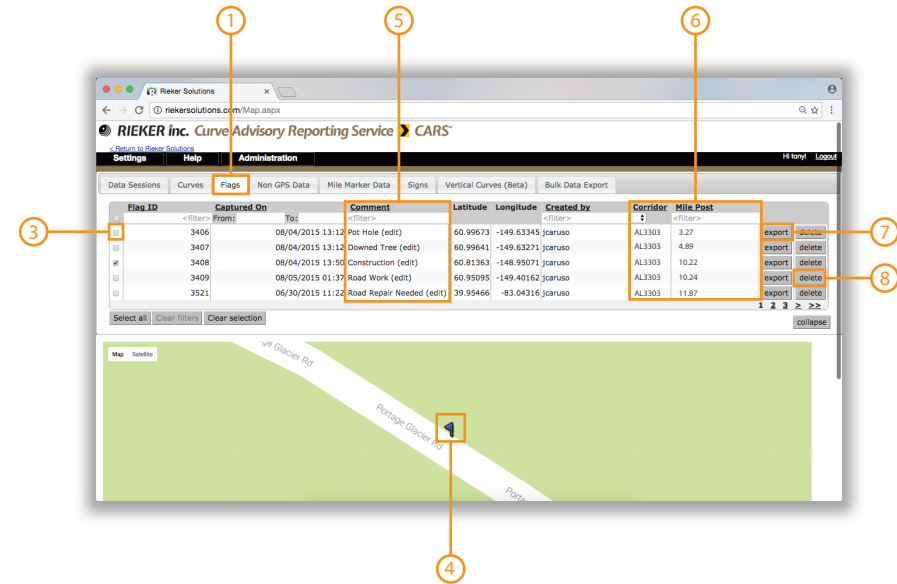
1
5
6

Rieker Solutions

riekersolutions.com/Map.aspx

RIEKER inc. Curve Advisory Reporting Service CARS™

< Return to Rieker Solutions

Settings Help Administration

Hi tony! Logout

Data Sessions | Curves | Flags | Non GPS Data | Mile Marker Data | Signs | Vertical Curves (Beta) | Bulk Data Export

| | Flag ID | Captured On | Comment | Latitude | Longitude | Created by | Corridor | Mile Post | | |
|---|---|---|---|---|---|---|---|---|---|---|
| | <filter> | From: To: | <filter> | | | <filter> | | <filter> | | |
| ☐ | 3406 | 08/04/2015 13:12 | Pot Hole (edit) | 60.99673 | -149.63345 | jcaruso | AL3303 | 3.27 | export | delete |
| ☐ | 3407 | 08/04/2015 13:12 | Downed Tree (edit) | 60.99641 | -149.63271 | jcaruso | AL3303 | 4.89 | export | delete |
| ☑ | 3408 | 08/04/2015 13:50 | Construction (edit) | 60.81363 | -148.95071 | jcaruso | AL3303 | 10.22 | export | delete |
| ☐ | 3409 | 08/05/2015 01:37 | Road Work (edit) | 60.95095 | -149.40162 | jcaruso | AL3303 | 10.24 | export | delete |
| ☐ | 3521 | 06/30/2015 11:22 | Road Repair Needed (edit) | 39.95466 | -83.04316 | jcaruso | AL3303 | 11.87 | export | delete |

1 2 3 > >>

Select all | Clear filters | Clear selection

collapse

Map Satellite

Glacier Rd

Portage Glacier Rd

Porta

3
7
8
4